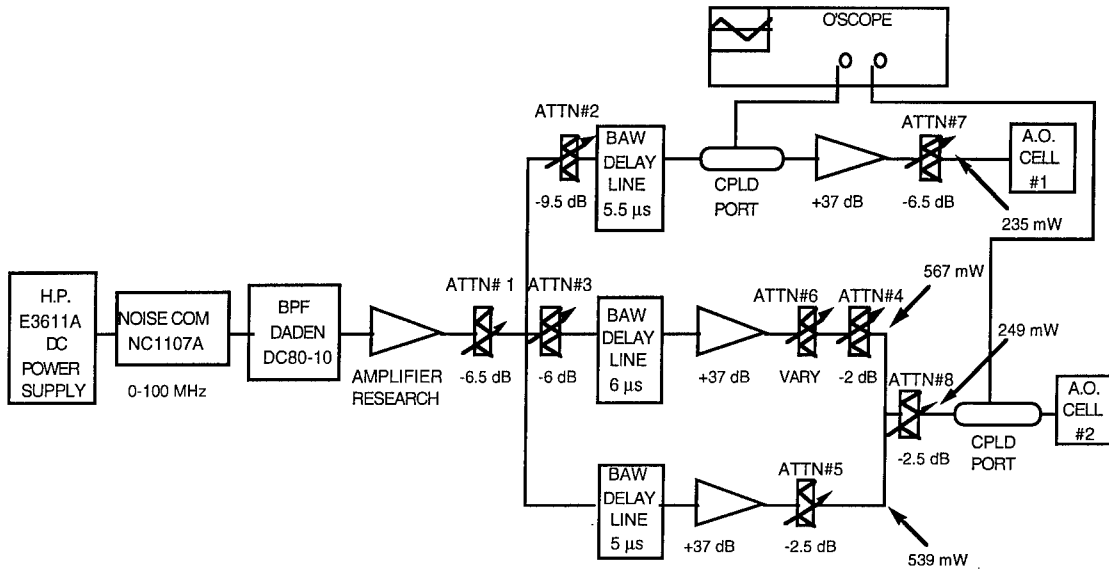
O'SCOPE

ATTN#2
BAW DELAY LINE 5.5 μs
-9.5 dB
CPLD PORT
+37 dB
ATTN#7
-6.5 dB
A.O. CELL #1
235 mW

H.P. E3611A DC POWER SUPPLY
NOISE COM NC1107A
0-100 MHz
BPF DADEN DC80-10
AMPLIFIER RESEARCH
ATTN# 1
-6.5 dB
ATTN#3
-6 dB
BAW DELAY LINE 6 μs
+37 dB
ATTN#6
VARY
ATTN#4
-2 dB
567 mW
249 mW
ATTN#8
-2.5 dB
CPLD PORT
A.O. CELL #2

BAW DELAY LINE 5 μs
+37 dB
ATTN#5
-2.5 dB
539 mW